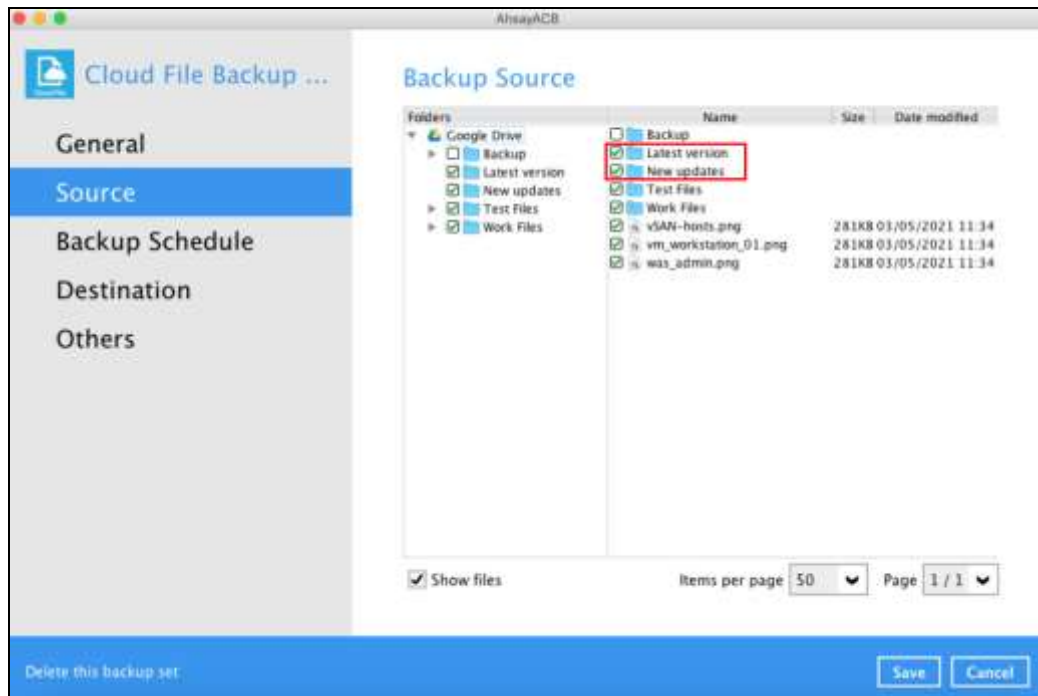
AhsayACB

Cloud File Backup ...

General

Source

Backup Schedule

Destination

Others

Backup Source

Folders

Google Drive

Backup

Latest version

New updates

Test Files

Work Files

| Name | Size | Date modified |
|---|---|---|
| Backup | | |
| Latest version | | |
| New updates | | |
| Test Files | | |
| Work Files | | |
| vSAN-hosts.png | 281KB | 03/05/2021 11:34 |
| vm_workstation_01.png | 281KB | 03/05/2021 11:34 |
| was_admin.png | 281KB | 03/05/2021 11:34 |

Show files

Items per page 50

Page 1/1

Delete this backup set

Save

Cancel